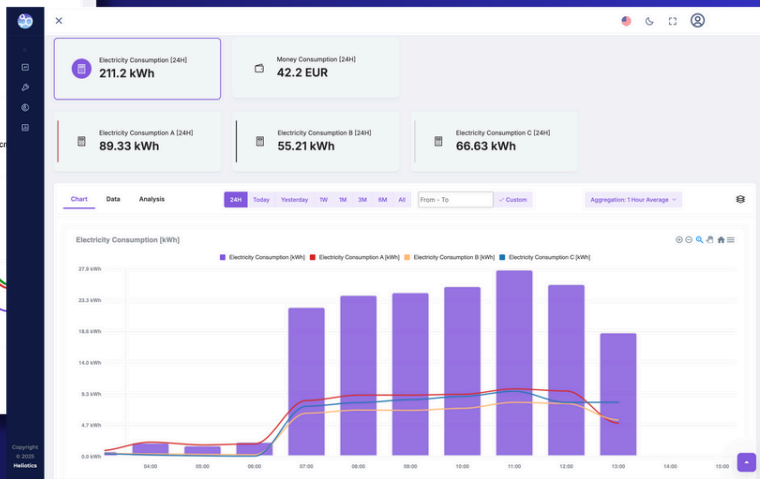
Electricity Consumption [24H]
211.2 kWh

Money Consumption [24H]
42.2 EUR

Electricity Consumption A [24H]
89.33 kWh

Electricity Consumption B [24H]
55.21 kWh

Electricity Consumption C [24H]
66.63 kWh

Chart Data Analysis

24H Today Yesterday 1W 1M 3M 6M All

From - To

✓ Custom

Aggregation: 1 Hour Average

Electricity Consumption [kWh]

Electricity Consumption [kWh] Electricity Consumption A [kWh] Electricity Consumption B [kWh] Electricity Consumption C [kWh]

27.9 kWh
23.3 kWh
18.6 kWh
14.0 kWh
9.3 kWh
4.7 kWh
0.0 kWh

04:00 05:00 06:00 07:00 08:00 09:00 10:00 11:00 12:00 13:00 14:00 15:00

Copyright © 2025 Heliotics